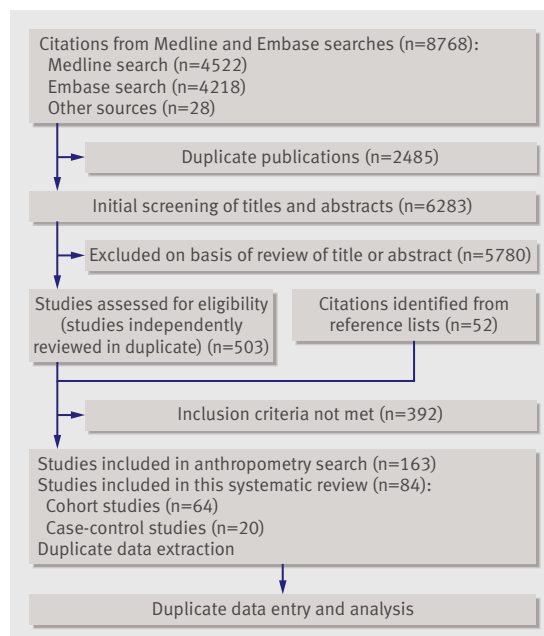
Citations from Medline and Embase searches (n=8768):
Medline search (n=4522)
Embase search (n=4218)
Other sources (n=28)

Duplicate publications (n=2485)

Initial screening of titles and abstracts (n=6283)

Excluded on basis of review of title or abstract (n=5780)

Studies assessed for eligibility (studies independently reviewed in duplicate) (n=503)

Citations identified from reference lists (n=52)

Inclusion criteria not met (n=392)

Studies included in anthropometry search (n=163)
Studies included in this systematic review (n=84):
Cohort studies (n=64)
Case-control studies (n=20)
Duplicate data extraction

Duplicate data entry and analysis